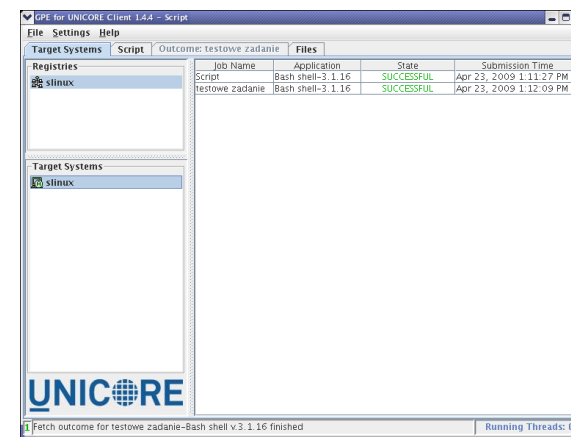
GPE for UNICORE Client 1.4.4 - Script

File Settings Help

Target Systems | Script | Outcome: testowe zadanie | Files

Registries
slinux

Target Systems
slinux

| Job Name | Application | State | Submission Time |
|---|---|---|---|
| Script | Bash shell-3.1.16 | SUCCESSFUL | Apr 23, 2009 1:11:27 PM |
| testowe zadanie | Bash shell-3.1.16 | SUCCESSFUL | Apr 23, 2009 1:12:09 PM |

UNICORE

1 Fetch outcome for testowe zadanie-Bash shell v.3.1.16 finished

Running Threads: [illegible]